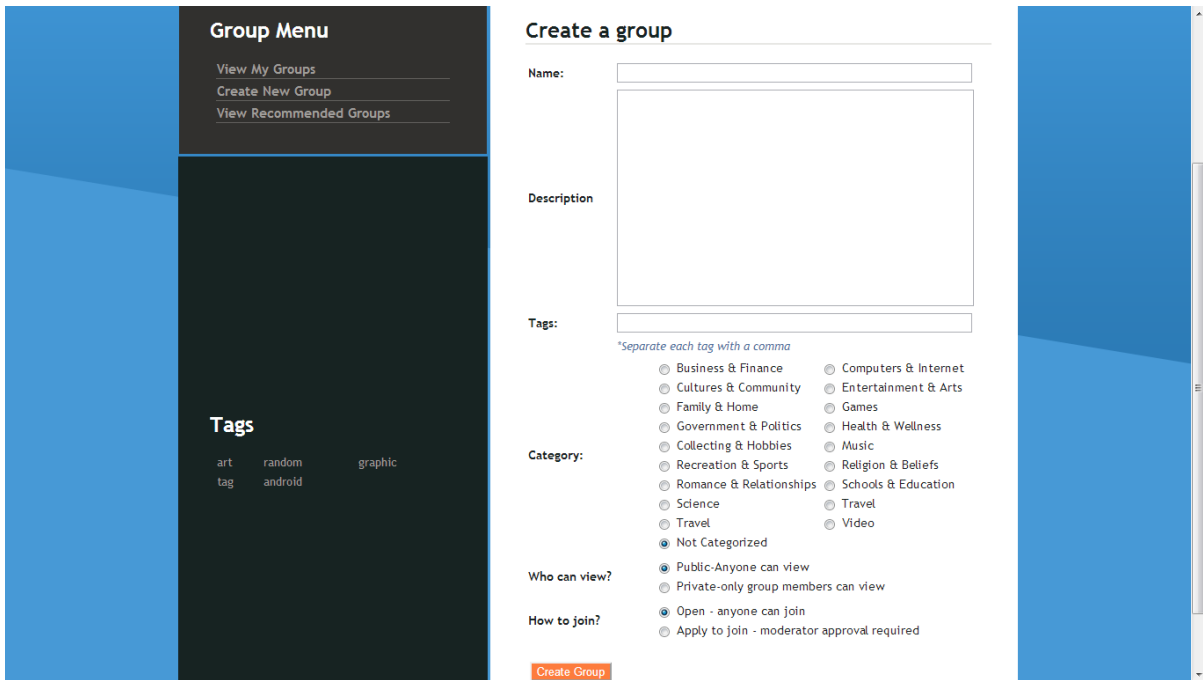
Group Menu

View My Groups
Create New Group
View Recommended Groups

Tags

art random graphic
tag android

Create a group

Name:

Description

Tags:

*Separate each tag with a comma

Category:

Business & Finance
Computers & Internet
Cultures & Community
Entertainment & Arts
Family & Home
Games
Government & Politics
Health & Wellness
Collecting & Hobbies
Music
Recreation & Sports
Religion & Beliefs
Romance & Relationships
Schools & Education
Science
Travel
Travel
Video
Not Categorized

Who can view?

Public-Anyone can view
Private-only group members can view

How to join?

Open - anyone can join
Apply to join - moderator approval required

Create Group